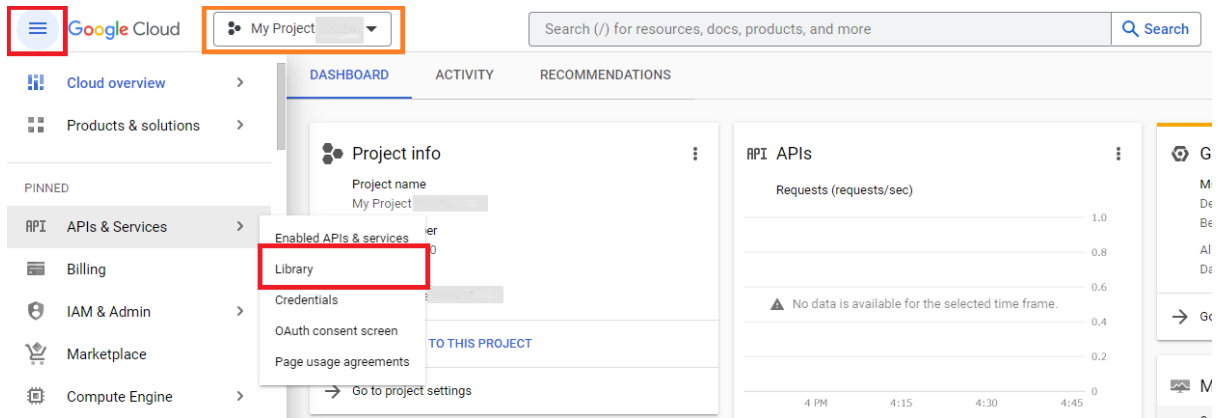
Google Cloud

My Project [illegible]

Search (/) for resources, docs, products, and more

Search

Cloud overview

Products & solutions

PINNED

API APIs & Services

Billing

IAM & Admin

Marketplace

Compute Engine

Enabled APIs & services

Library

Credentials

OAuth consent screen

Page usage agreements

DASHBOARD

ACTIVITY

RECOMMENDATIONS

Project info

Project name

My Project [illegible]

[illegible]er

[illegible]0

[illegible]

TO THIS PROJECT

Go to project settings

API APIs

Requests (requests/sec)

1.0

0.8

0.6

0.4

0.2

0

No data is available for the selected time frame.

4 PM

4:15

4:30

4:45

G

M

De

Be

Al

Da

Go

M